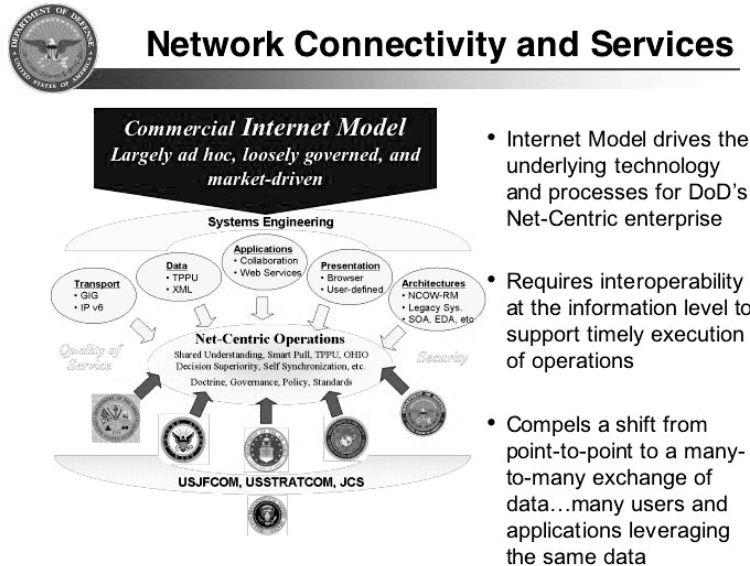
DEPARTMENT OF DEFENSE UNITED STATES OF AMERICA

Network Connectivity and Services

Commercial Internet Model
Largely ad hoc, loosely governed, and market-driven

Systems Engineering

Transport
• GIG
• IP v6

Data
• TPPU
• XML

Applications
• Collaboration
• Web Services

Presentation
• Browser
• User-defined

Architectures
• NCOW-RM
• Legacy Sys.
• SOA, EDA, etc

Quality of Service

Security

Net-Centric Operations
Shared Understanding, Smart Pull, TPPU, OHIO
Decision Superiority, Self Synchronization, etc.
Doctrine, Governance, Policy, Standards

USJFCOM, USSTRATCOM, JCS

• Internet Model drives the underlying technology and processes for DoD's Net-Centric enterprise

• Requires interoperability at the information level to support timely execution of operations

• Compels a shift from point-to-point to a many-to-many exchange of data…many users and applications leveraging the same data